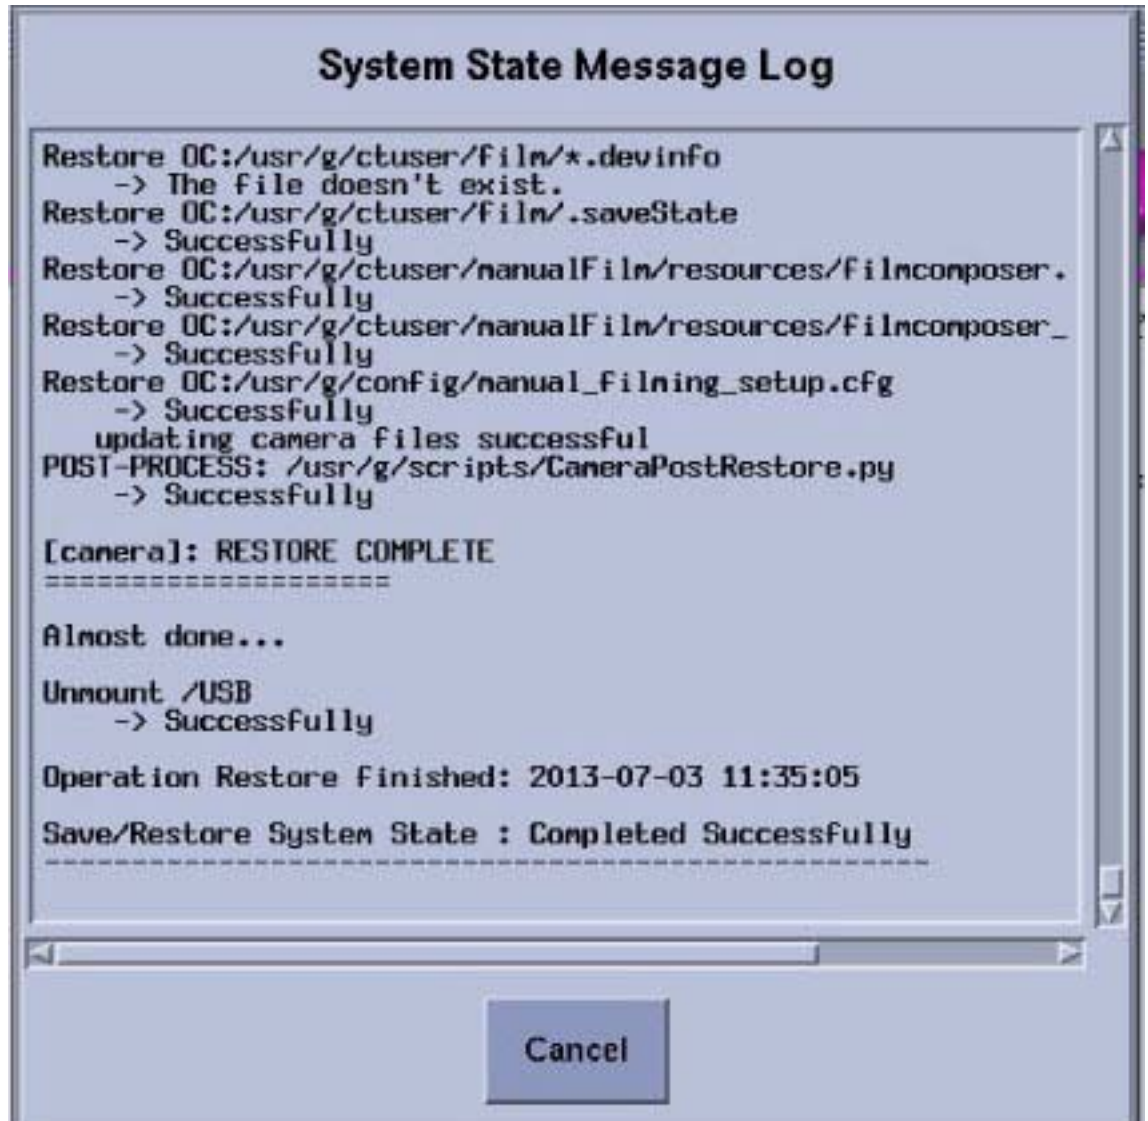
System State Message Log

Restore OC:/usr/g/ctuser/film/*.devinfo
-> The file doesn't exist.
Restore OC:/usr/g/ctuser/film/.saveState
-> Successfully
Restore OC:/usr/g/ctuser/manualFilm/resources/filmcomposer.
-> Successfully
Restore OC:/usr/g/ctuser/manualFilm/resources/filmcomposer_
-> Successfully
Restore OC:/usr/g/config/manual_filming_setup.cfg
-> Successfully
updating camera files successful
POST-PROCESS: /usr/g/scripts/CameraPostRestore.py
-> Successfully

[camera]: RESTORE COMPLETE
====================

Almost done...

Unmount /USB
-> Successfully

Operation Restore finished: 2013-07-03 11:35:05

Save/Restore System State : Completed Successfully
--------------------------------------------------------

Cancel